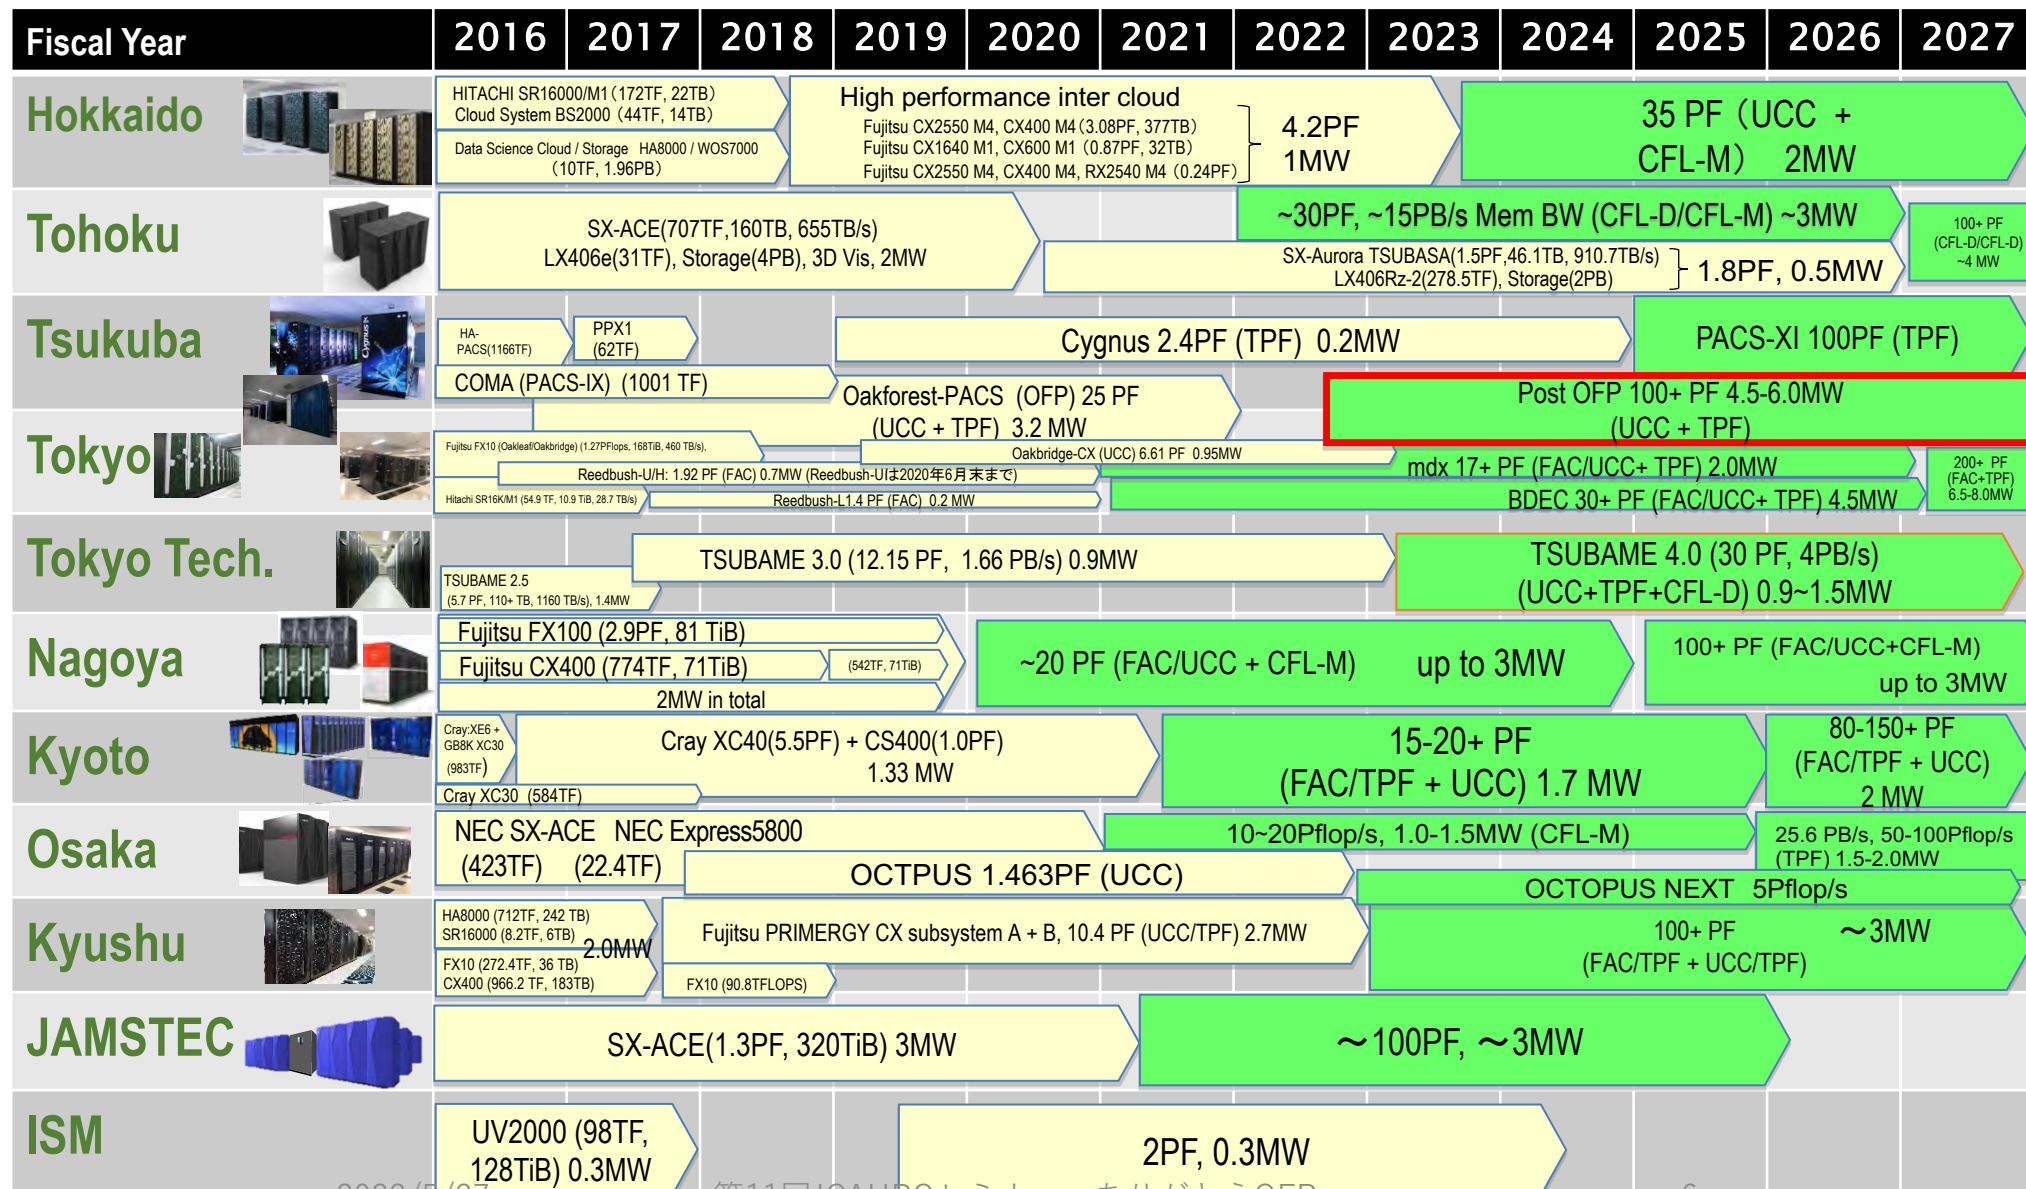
| Fiscal Year | 2016 | 2017 | 2018 | 2019 | 2020 | 2021 | 2022 | 2023 | 2024 | 2025 | 2026 | 2027 |
|---|---|---|---|---|---|---|---|---|---|---|---|---|

Hokkaido
HITACHI SR16000/M1 (172TF, 22TB) Cloud System BS2000 (44TF, 14TB)
Data Science Cloud / Storage HA8000 / WOS7000 (10TF, 1.96PB)
High performance inter cloud
Fujitsu CX2550 M4, CX400 M4 (3.08PF, 377TB)
Fujitsu CX1640 M1, CX600 M1 (0.87PF, 32TB)
Fujitsu CX2550 M4, CX400 M4, RX2540 M4 (0.24PF)
4.2PF 1MW
35 PF (UCC + CFL-M) 2MW

Tohoku
SX-ACE(707TF,160TB, 655TB/s) LX406e(31TF), Storage(4PB), 3D Vis, 2MW
~30PF, ~15PB/s Mem BW (CFL-D/CFL-M) ~3MW
100+ PF (CFL-D/CFL-D) ~4 MW
SX-Aurora TSUBASA(1.5PF,46.1TB, 910.7TB/s) LX406Rz-2(278.5TF), Storage(2PB)
1.8PF, 0.5MW

Tsukuba
HA-PACS(1166TF)
PPX1 (62TF)
Cygnus 2.4PF (TPF) 0.2MW
PACS-XI 100PF (TPF)
COMA (PACS-IX) (1001 TF)
Oakforest-PACS (OFP) 25 PF (UCC + TPF) 3.2 MW
Post OFP 100+ PF 4.5-6.0MW (UCC + TPF)

Tokyo
Fujitsu FX10 (Oakleaf/Oakbridge) (1.27PFlops, 168TiB, 460 TB/s),
Oakbridge-CX (UCC) 6.61 PF 0.95MW
Reedbush-U/H: 1.92 PF (FAC) 0.7MW (Reedbush-Uは2020年6月末まで)
mdx 17+ PF (FAC/UCC+ TPF) 2.0MW
200+ PF (FAC+TPF) 6.5-8.0MW
Hitachi SR16K/M1 (54.9 TF, 10.9 TiB, 28.7 TB/s)
Reedbush-L1.4 PF (FAC) 0.2 MW
BDEC 30+ PF (FAC/UCC+ TPF) 4.5MW

Tokyo Tech.
TSUBAME 2.5 (5.7 PF, 110+ TB, 1160 TB/s), 1.4MW
TSUBAME 3.0 (12.15 PF, 1.66 PB/s) 0.9MW
TSUBAME 4.0 (30 PF, 4PB/s) (UCC+TPF+CFL-D) 0.9~1.5MW

Nagoya
Fujitsu FX100 (2.9PF, 81 TiB)
Fujitsu CX400 (774TF, 71TiB)
(542TF, 71TiB)
2MW in total
~20 PF (FAC/UCC + CFL-M) up to 3MW
100+ PF (FAC/UCC+CFL-M) up to 3MW

Kyoto
Cray:XE6 + GB8K XC30 (983TF)
Cray XC40(5.5PF) + CS400(1.0PF) 1.33 MW
15-20+ PF (FAC/TPF + UCC) 1.7 MW
80-150+ PF (FAC/TPF + UCC) 2 MW
Cray XC30 (584TF)

Osaka
NEC SX-ACE NEC Express5800 (423TF) (22.4TF)
10~20Pflop/s, 1.0-1.5MW (CFL-M)
25.6 PB/s, 50-100Pflop/s (TPF) 1.5-2.0MW
OCTPUS 1.463PF (UCC)
OCTOPUS NEXT 5Pflop/s

Kyushu
HA8000 (712TF, 242 TB) SR16000 (8.2TF, 6TB)
2.0MW
FX10 (272.4TF, 36 TB) CX400 (966.2 TF, 183TB)
Fujitsu PRIMERGY CX subsystem A + B, 10.4 PF (UCC/TPF) 2.7MW
FX10 (90.8TFLOPS)
100+ PF (FAC/TPF + UCC/TPF)
～3MW

JAMSTEC
SX-ACE(1.3PF, 320TiB) 3MW
～100PF, ～3MW

ISM
UV2000 (98TF, 128TiB) 0.3MW
2PF, 0.3MW